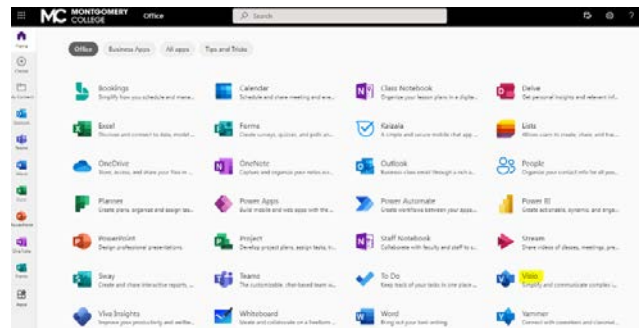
MC MONTGOMERY COLLEGE Office

Search

Home
Create
My Content
Outlook
Teams
Word
Excel
PowerPoint
OneDrive
Planner
Apps

Office Business Apps All apps Tips and Tricks

Bookings
Simplify how your schedule and mana...

Calendar
Schedule and share meeting and eve...

Class Notebook
Organize your lesson plans in a digita...

Delve
Get personal insights and relevant inf...

Excel
Discover and connect to data, model ...

Forms
Create surveys, quizzes, and polls an...

Kaizala
A simple and secure mobile chat app ...

Lists
Allows users to create, share, and trac...

OneDrive
Store, access, and share your files in ...

OneNote
Capture and organize your notes acr...

Outlook
Business class email through a rich a...

People
Organize your contact info for all you...

Planner
Create plans, organize and assign tas...

Power Apps
Build mobile and web apps with the ...

Power Automate
Create workflows between your apps...

Power BI
Create actionable, dynamic, and enga...

PowerPoint
Design professional presentations.

Project
Develop project plans, assign tasks, tr...

Staff Notebook
Collaborate with faculty and staff to s...

Stream
Share videos of classes, meetings, pre...

Sway
Create and share interactive reports, ...

Teams
The customizable, chat-based team w...

To Do
Keep track of your tasks in one place ...

Visio
Simplify and communicate complex ...

Viva Insights
Improve your productivity and wellbe...

Whiteboard
Ideate and collaborate on a freeform ...

Word
Bring out your best writing.

Yammer
Connect with coworkers and classmat...